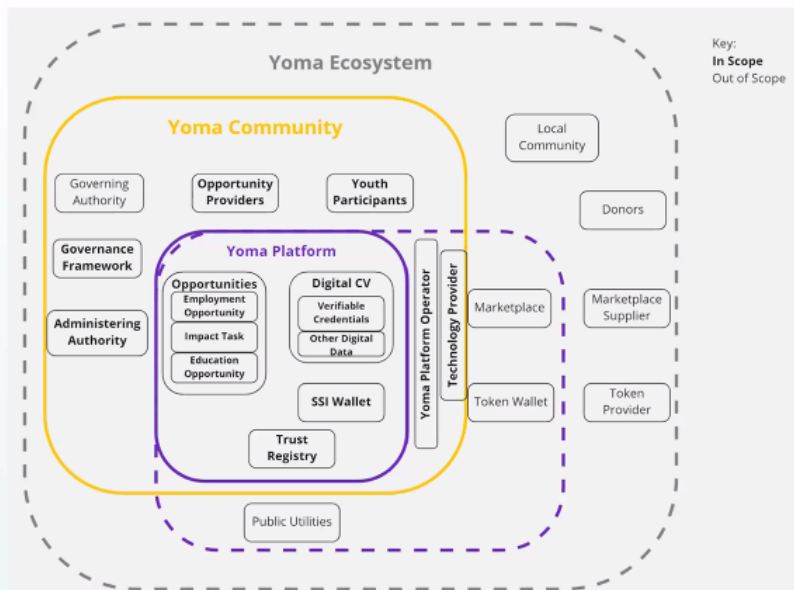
Yoma Ecosystem

Key:
In Scope
Out of Scope

Yoma Community

Local Community

Governing Authority

Opportunity Providers

Youth Participants

Donors

Governance Framework

Yoma Platform

Opportunities
Employment Opportunity
Impact Task
Education Opportunity

Digital CV
Verifiable Credentials
Other Digital Data

SSI Wallet

Trust Registry

Yoma Platform Operator

Technology Provider

Administering Authority

Marketplace

Marketplace Supplier

Token Wallet

Token Provider

Public Utilities